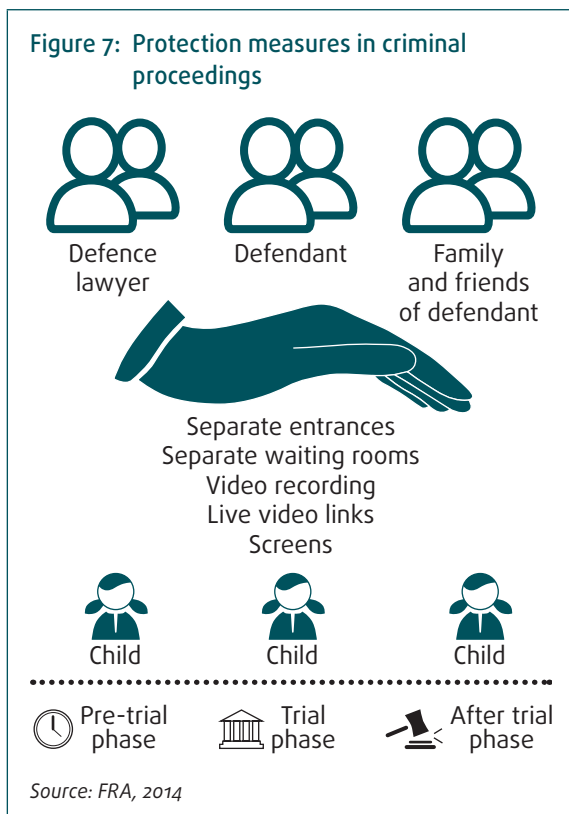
Figure 7: Protection measures in criminal proceedings

Defence lawyer

Defendant

Family and friends of defendant

Separate entrances
Separate waiting rooms
Video recording
Live video links
Screens

Child

Child

Child

Pre-trial phase

Trial phase

After trial phase

Source: FRA, 2014